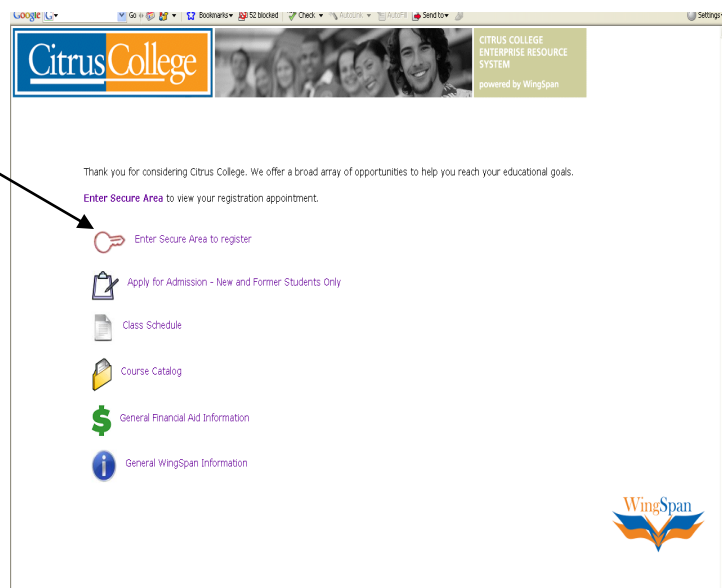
Google G- Go Bookmarks 52 blocked Check AutoLink AutoFill Send to Settings

CitrusCollege

CITRUS COLLEGE ENTERPRISE RESOURCE SYSTEM
powered by WingSpan

Thank you for considering Citrus College. We offer a broad array of opportunities to help you reach your educational goals.

Enter Secure Area to view your registration appointment.

Enter Secure Area to register

Apply for Admission - New and Former Students Only

Class Schedule

Course Catalog

General Financial Aid Information

General WingSpan Information

WingSpan